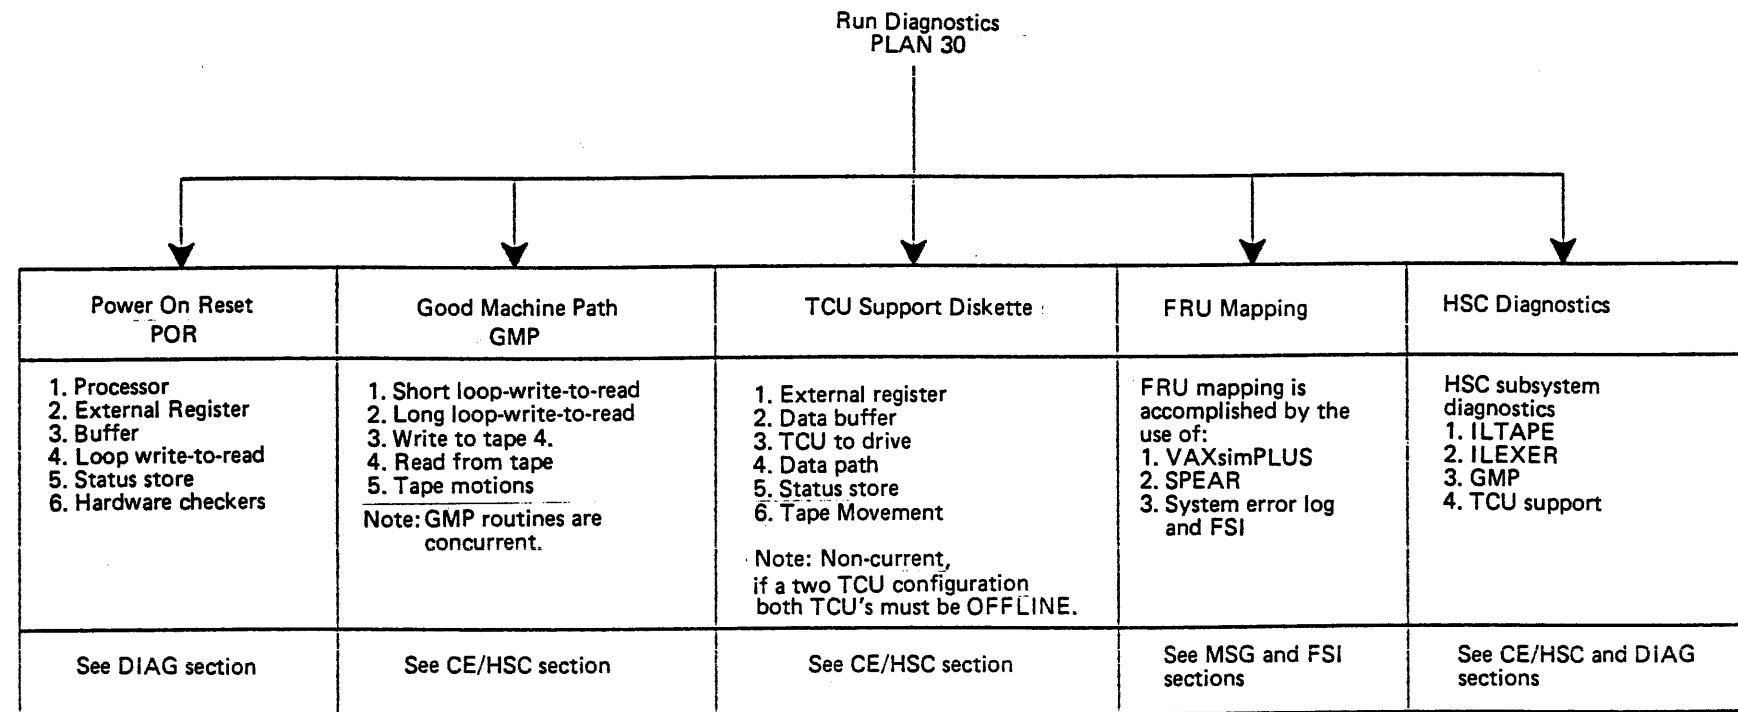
Run Diagnostics
PLAN 30

| Power On Reset POR | Good Machine Path GMP | TCU Support Diskette | FRU Mapping | HSC Diagnostics |
|---|---|---|---|---|
| 1. Processor 2. External Register 3. Buffer 4. Loop write-to-read 5. Status store 6. Hardware checkers | 1. Short loop-write-to-read 2. Long loop-write-to-read 3. Write to tape 4. 4. Read from tape 5. Tape motions Note: GMP routines are concurrent. | 1. External register 2. Data buffer 3. TCU to drive 4. Data path 5. Status store 6. Tape Movement Note: Non-current, if a two TCU configuration both TCU's must be OFFLINE. | FRU mapping is accomplished by the use of: 1. VAXsimPLUS 2. SPEAR 3. System error log and FSI | HSC subsystem diagnostics 1. ILTAPE 2. ILEXER 3. GMP 4. TCU support |
| See DIAG section | See CE/HSC section | See CE/HSC section | See MSG and FSI sections | See CE/HSC and DIAG sections |